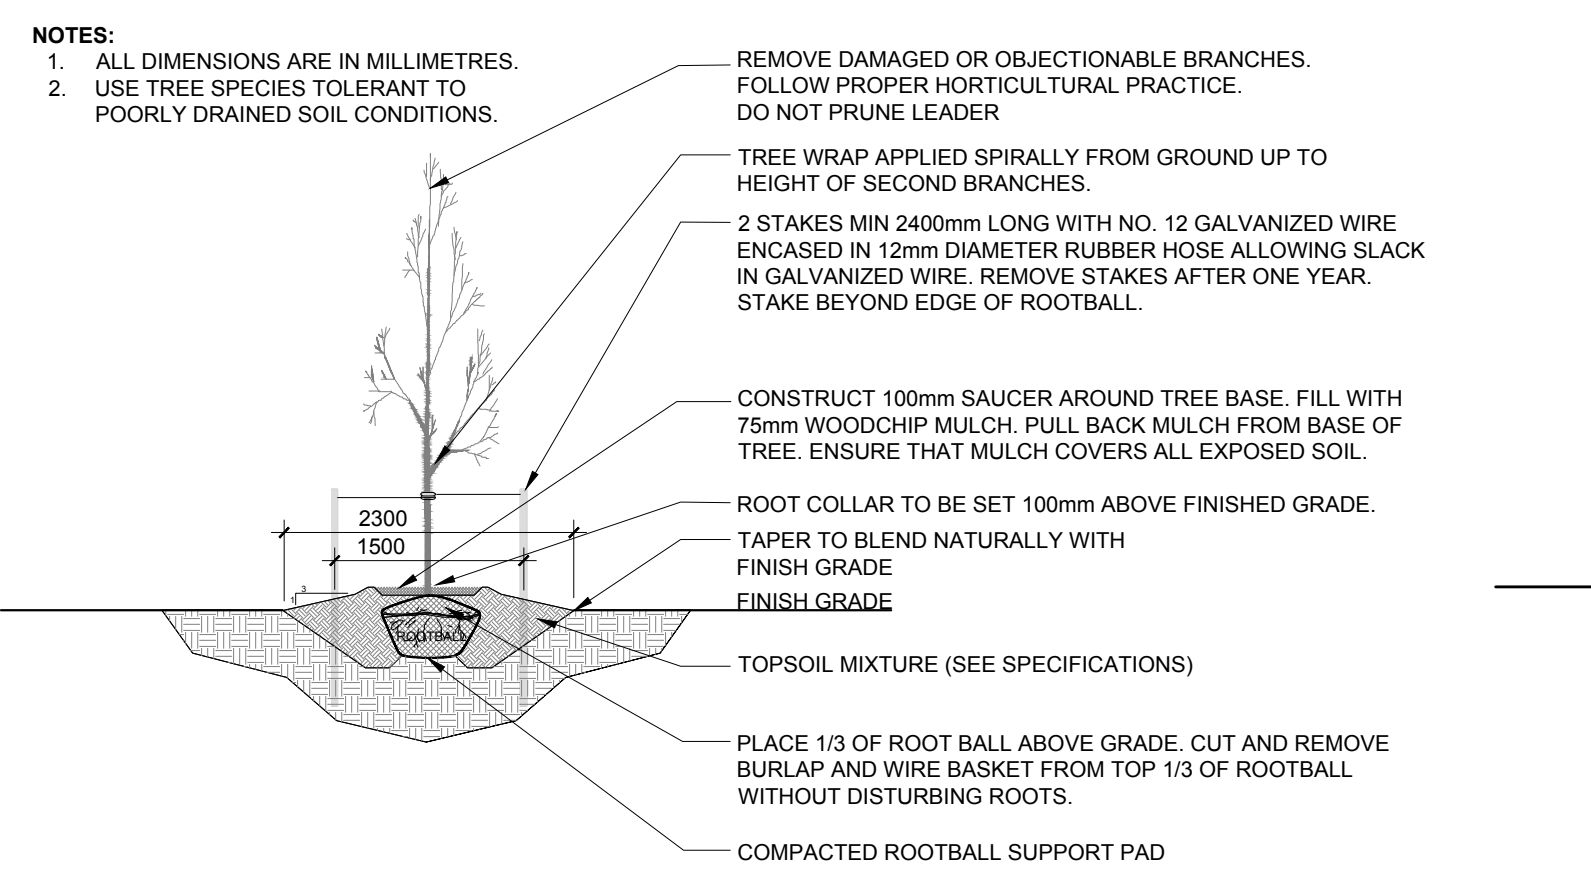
NOTES:
1. ALL DIMENSIONS ARE IN MILLIMETRES.
2. USE TREE SPECIES TOLERANT TO POORLY DRAINED SOIL CONDITIONS.

REMOVE DAMAGED OR OBJECTIONABLE BRANCHES. FOLLOW PROPER HORTICULTURAL PRACTICE. DO NOT PRUNE LEADER

TREE WRAP APPLIED SPIRALLY FROM GROUND UP TO HEIGHT OF SECOND BRANCHES.

2 STAKES MIN 2400mm LONG WITH NO. 12 GALVANIZED WIRE ENCASED IN 12mm DIAMETER RUBBER HOSE ALLOWING SLACK IN GALVANIZED WIRE. REMOVE STAKES AFTER ONE YEAR. STAKE BEYOND EDGE OF ROOTBALL.

CONSTRUCT 100mm SAUCER AROUND TREE BASE. FILL WITH 75mm WOODCHIP MULCH. PULL BACK MULCH FROM BASE OF TREE. ENSURE THAT MULCH COVERS ALL EXPOSED SOIL.

ROOT COLLAR TO BE SET 100mm ABOVE FINISHED GRADE.

2300
1500
3
1

TAPER TO BLEND NATURALLY WITH FINISH GRADE

FINISH GRADE

ROOTBALL

TOPSOIL MIXTURE (SEE SPECIFICATIONS)

PLACE 1/3 OF ROOT BALL ABOVE GRADE. CUT AND REMOVE BURLAP AND WIRE BASKET FROM TOP 1/3 OF ROOTBALL WITHOUT DISTURBING ROOTS.

COMPACTED ROOTBALL SUPPORT PAD